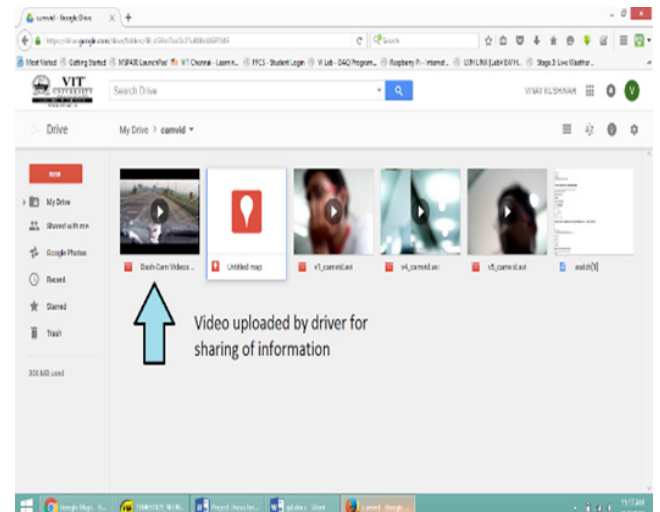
camvid - Google Drive

https://drive.google.com/drive/folders/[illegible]

Search

Most Visited  Getting Started  MSP430 LaunchPad  VIT Chennai - Learn n...  FFCS - Student Login  V Lab - DAQ Program...  Raspberry Pi - Internet...  UNIX LINUX Lab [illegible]  Stage 2: Live Weather...

VIT UNIVERSITY

Search Drive

VIJAY KUSHWAH

V

Drive

My Drive ▸ camvid ▾

NEW

My Drive

Shared with me

Google Photos

Recent

Starred

Trash

308 MB used

Dash-Cam Videos ...

Untitled map

v1_camvid.avi

v4_camvid.avi

v5_camvid.avi

watch[1]

Video uploaded by driver for sharing of information

Google Maps - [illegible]

Project Report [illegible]

camvid - Google ...

11:17 AM